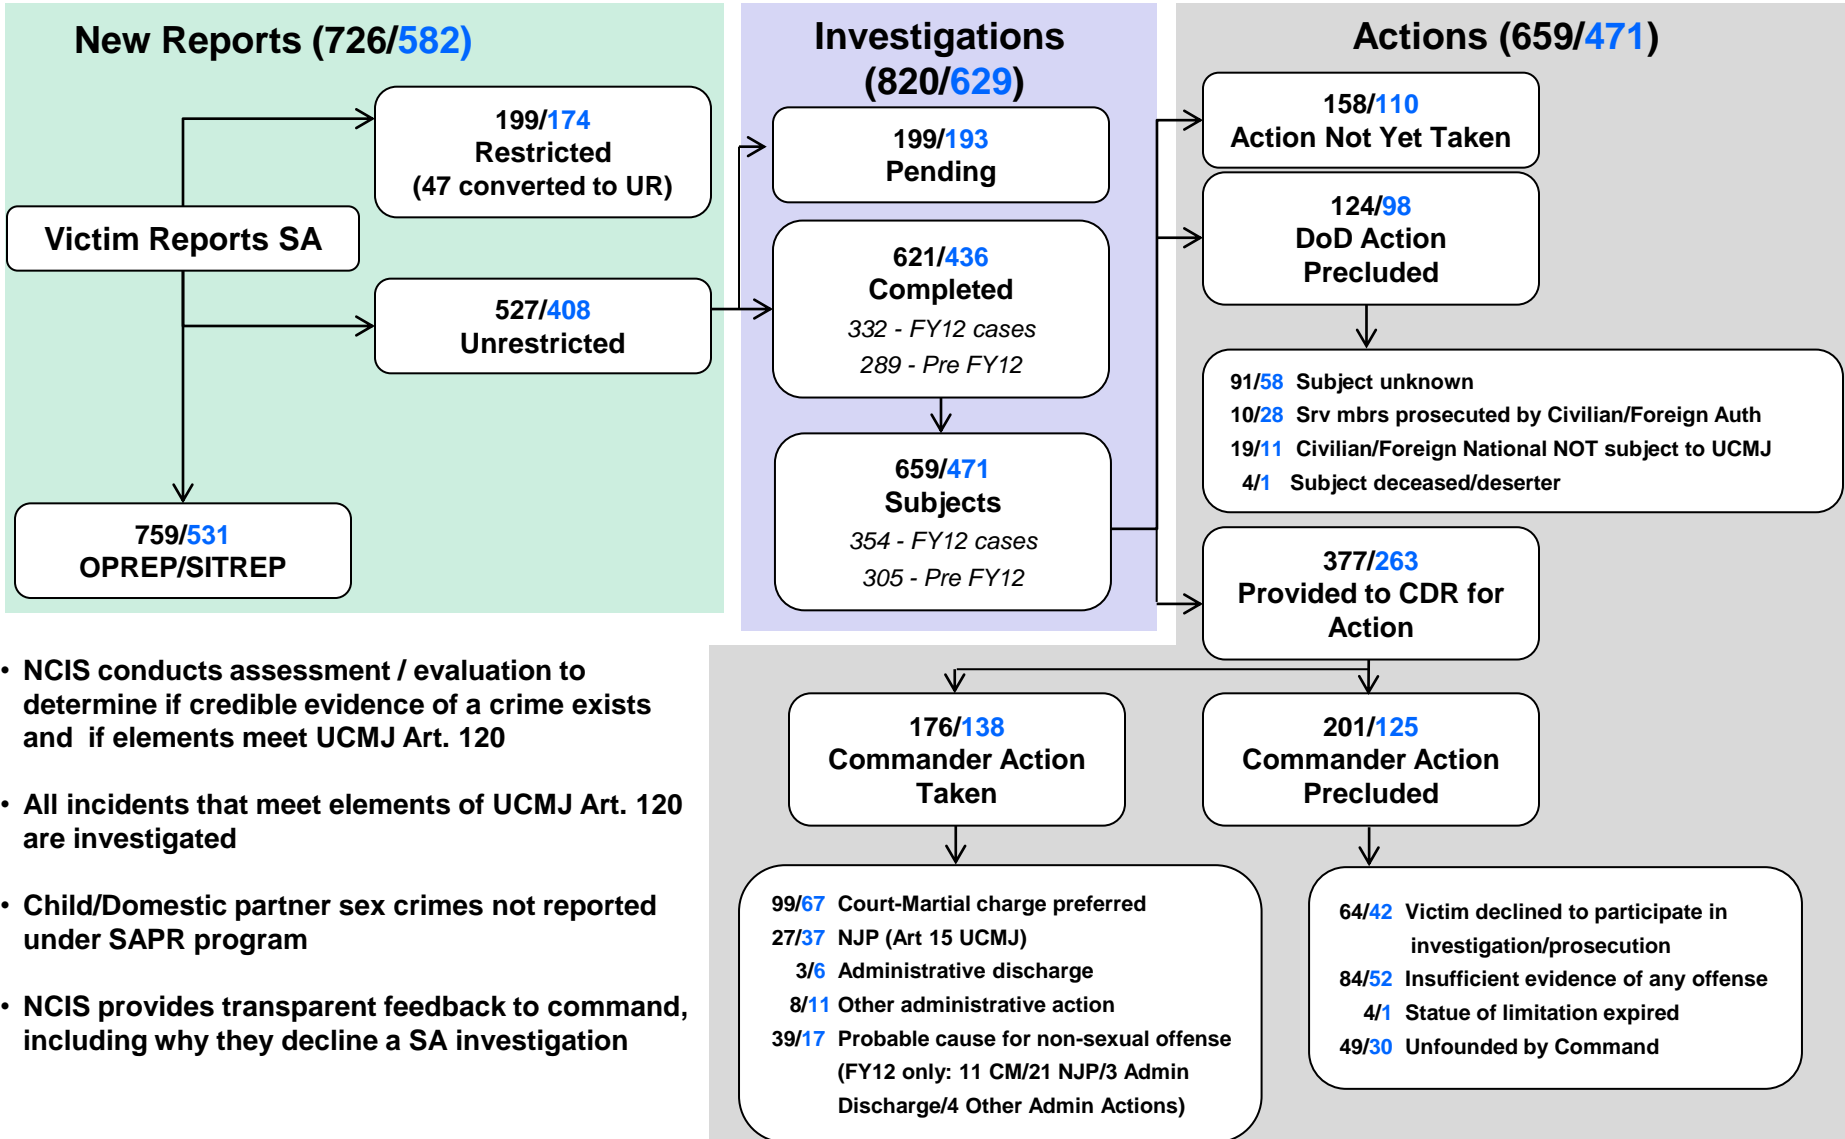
New Reports (726/582)

Victim Reports SA

199/174
Restricted
(47 converted to UR)

527/408
Unrestricted

759/531
OPREP/SITREP

Investigations (820/629)

199/193
Pending

621/436
Completed
332 - FY12 cases
289 - Pre FY12

659/471
Subjects
354 - FY12 cases
305 - Pre FY12

Actions (659/471)

158/110
Action Not Yet Taken

124/98
DoD Action Precluded

91/58 Subject unknown
10/28 Srv mbrs prosecuted by Civilian/Foreign Auth
19/11 Civilian/Foreign National NOT subject to UCMJ
4/1 Subject deceased/deserter

377/263
Provided to CDR for Action

176/138
Commander Action Taken

201/125
Commander Action Precluded

99/67 Court-Martial charge preferred
27/37 NJP (Art 15 UCMJ)
3/6 Administrative discharge
8/11 Other administrative action
39/17 Probable cause for non-sexual offense (FY12 only: 11 CM/21 NJP/3 Admin Discharge/4 Other Admin Actions)

64/42 Victim declined to participate in investigation/prosecution
84/52 Insufficient evidence of any offense
4/1 Statue of limitation expired
49/30 Unfounded by Command

• NCIS conducts assessment / evaluation to determine if credible evidence of a crime exists and if elements meet UCMJ Art. 120

• All incidents that meet elements of UCMJ Art. 120 are investigated

• Child/Domestic partner sex crimes not reported under SAPR program

• NCIS provides transparent feedback to command, including why they decline a SA investigation